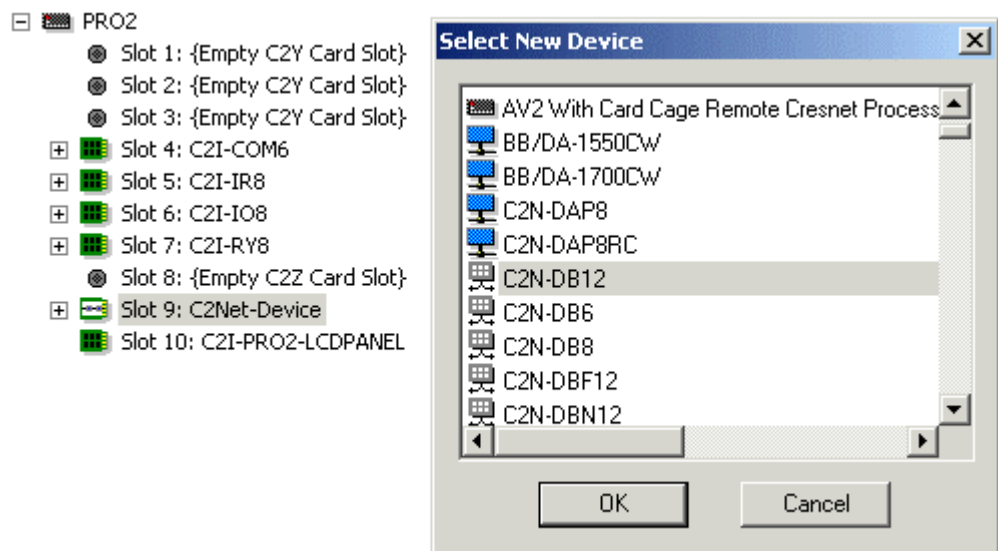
PRO2
Slot 1: {Empty C2Y Card Slot}
Slot 2: {Empty C2Y Card Slot}
Slot 3: {Empty C2Y Card Slot}
Slot 4: C2I-COM6
Slot 5: C2I-IR8
Slot 6: C2I-IO8
Slot 7: C2I-RY8
Slot 8: {Empty C2Z Card Slot}
Slot 9: C2Net-Device
Slot 10: C2I-PRO2-LCDPANEL

Select New Device

AV2 With Card Cage Remote Cresnet Process
BB/DA-1550CW
BB/DA-1700CW
C2N-DAP8
C2N-DAP8RC
C2N-DB12
C2N-DB6
C2N-DB8
C2N-DBF12
C2N-DBN12

OK
Cancel